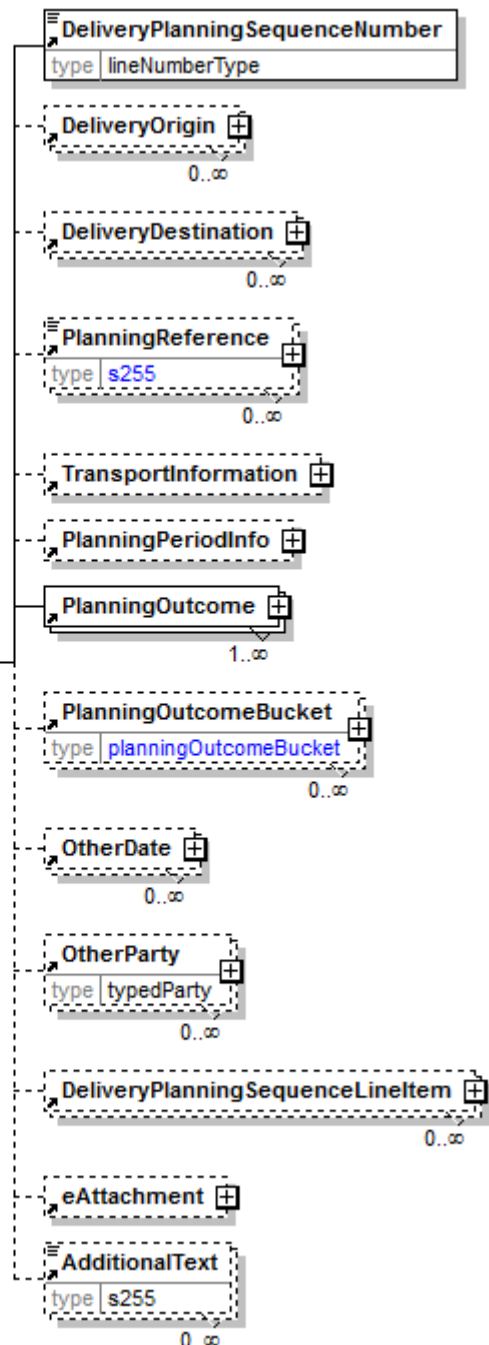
DeliveryPlanningSequenceNumber
type lineNumberType

DeliveryOrigin
0..∞

DeliveryDestination
0..∞

PlanningReference
type s255
0..∞

TransportInformation

PlanningPeriodInfo

PlanningOutcome
1..∞

PlanningOutcomeBucket
type planningOutcomeBucket
0..∞

OtherDate
0..∞

OtherParty
type typedParty
0..∞

DeliveryPlanningSequenceLineItem
0..∞

eAttachment

AdditionalText
type s255
0..∞